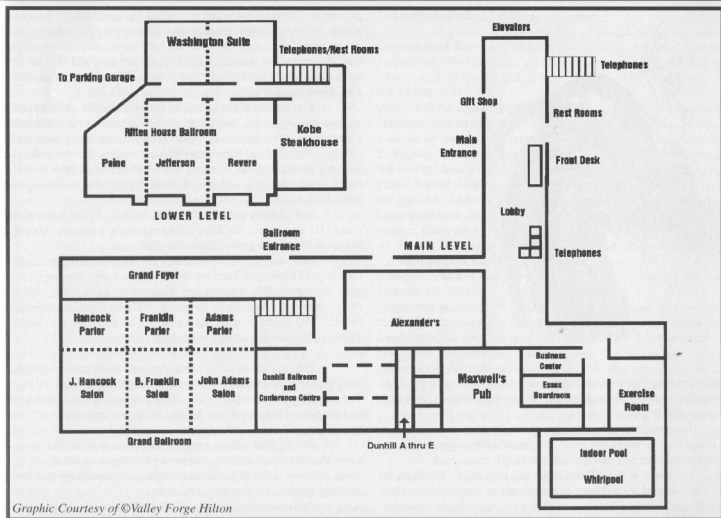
Washington Suite
Telephones/Rest Rooms
To Parking Garage
Ritten House Ballroom
Kobe Steakhouse
Paine
Jefferson
Revere
LOWER LEVEL
Elevators
Telephones
Gift Shop
Rest Rooms
Main Entrance
Front Desk
Lobby
Telephones
Ballroom Entrance
MAIN LEVEL
Grand Foyer
Hancock Parlor
Franklin Parlor
Adams Parlor
Alexander's
J. Hancock Salon
B. Franklin Salon
John Adams Salon
Dunhill Ballroom and Conference Centre
Maxwell's Pub
Business Center
Essex Boardroom
Exercise Room
Grand Ballroom
Dunhill A thru E
Indoor Pool
Whirlpool
Graphic Courtesy of ©Valley Forge Hilton